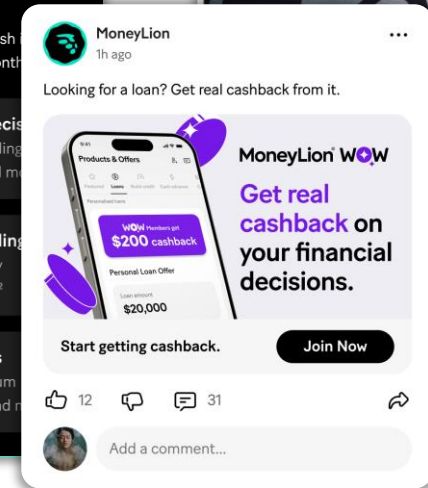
sh i
onth

ecis
ling
d m

ling
y
2

s
um
d m

MoneyLion
1h ago

...

Looking for a loan? Get real cashback from it.

9:41
Products & Offers
Featured Loans Build credit Cash advance
Personalized loans
WOW Members get $200 cashback
Personal Loan Offer
Loan amount
$20,000

MoneyLion WOW
Get real cashback on your financial decisions.

Start getting cashback.
Join Now

12
31

Add a comment...